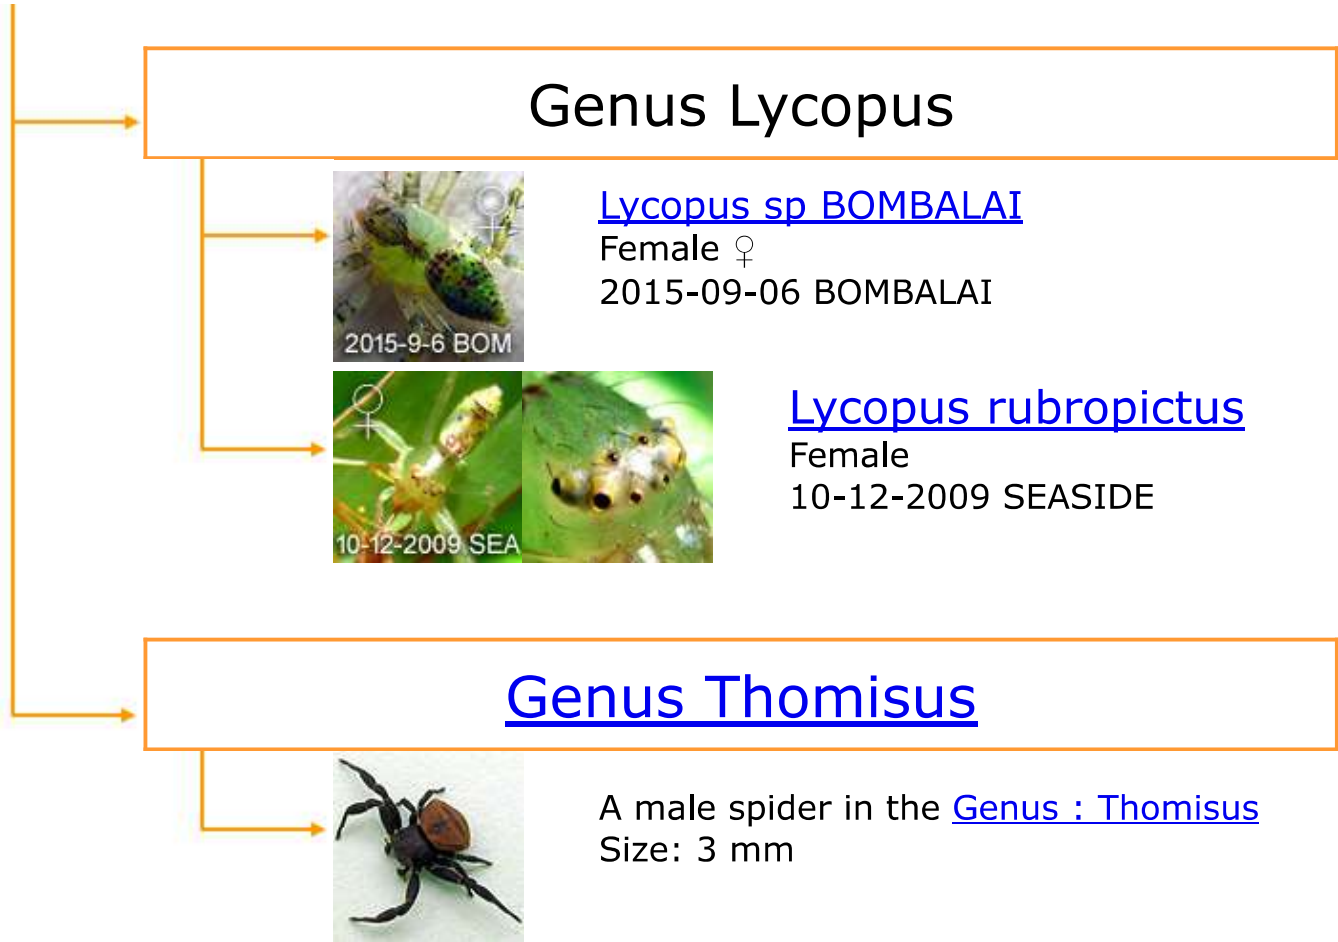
Genus Lycopus

2015-9-6 BOM

Lycopus sp BOMBALAI
Female ♀
2015-09-06 BOMBALAI

10-12-2009 SEA

Lycopus rubropictus
Female
10-12-2009 SEASIDE

Genus Thomisus

A male spider in the Genus : Thomisus
Size: 3 mm